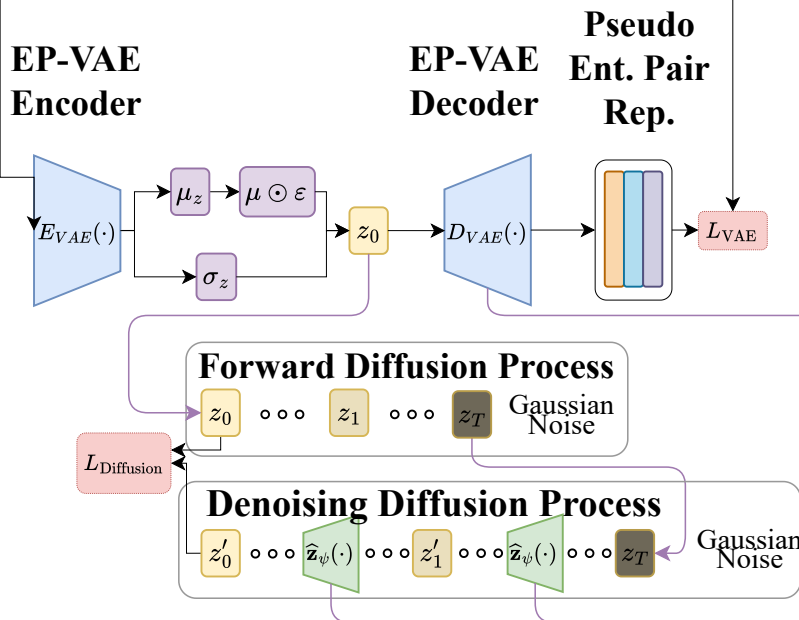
EP-VAE Encoder

$E_{VAE}(\cdot)$

$\mu_z$

$\mu \odot \varepsilon$

$\sigma_z$

$z_0$

EP-VAE Decoder

$D_{VAE}(\cdot)$

Pseudo Ent. Pair Rep.

$L_{\text{VAE}}$

Forward Diffusion Process

$z_0$ ∘ ∘ ∘ $z_1$ ∘ ∘ ∘ $z_T$ Gaussian Noise

$L_{\text{Diffusion}}$

Denoising Diffusion Process

$z'_0$ ∘ ∘ ∘ $\hat{\mathbf{z}}_\psi(\cdot)$ ∘ ∘ ∘ $z'_1$ ∘ ∘ ∘ $\hat{\mathbf{z}}_\psi(\cdot)$ ∘ ∘ ∘ $z_T$ Gaussian Noise